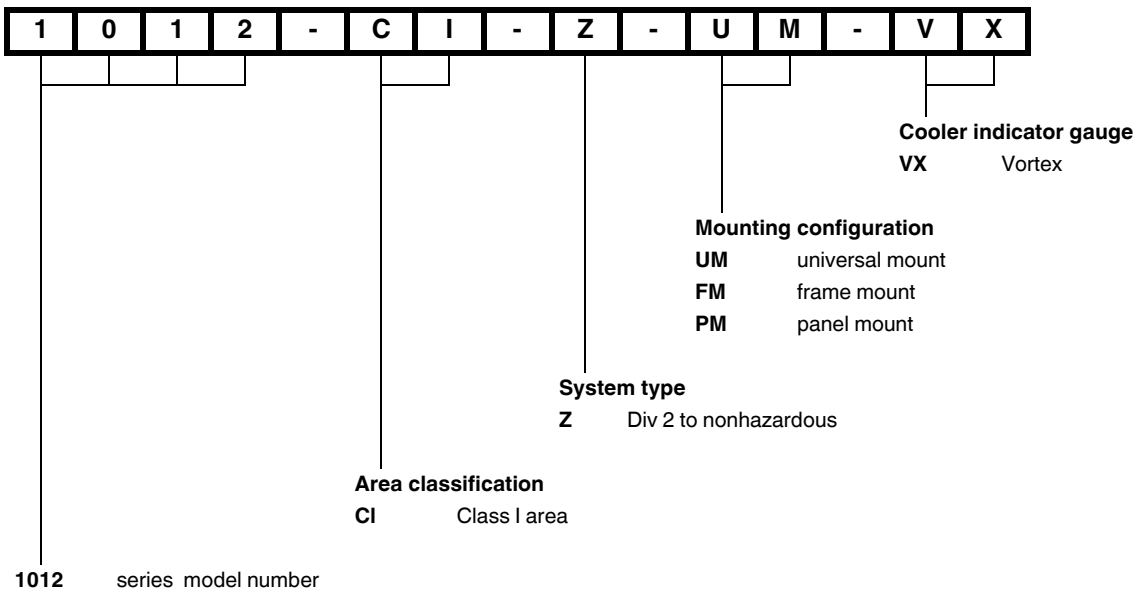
| 1 | 0 | 1 | 2 | - | C | I | - | Z | - | U | M | - | V | X |
|---|---|---|---|---|---|---|---|---|---|---|---|---|---|---|

**Cooler indicator gauge**
**VX** Vortex

**Mounting configuration**
**UM** universal mount
**FM** frame mount
**PM** panel mount

**System type**
**Z** Div 2 to nonhazardous

**Area classification**
**CI** Class I area

**1012** series model number